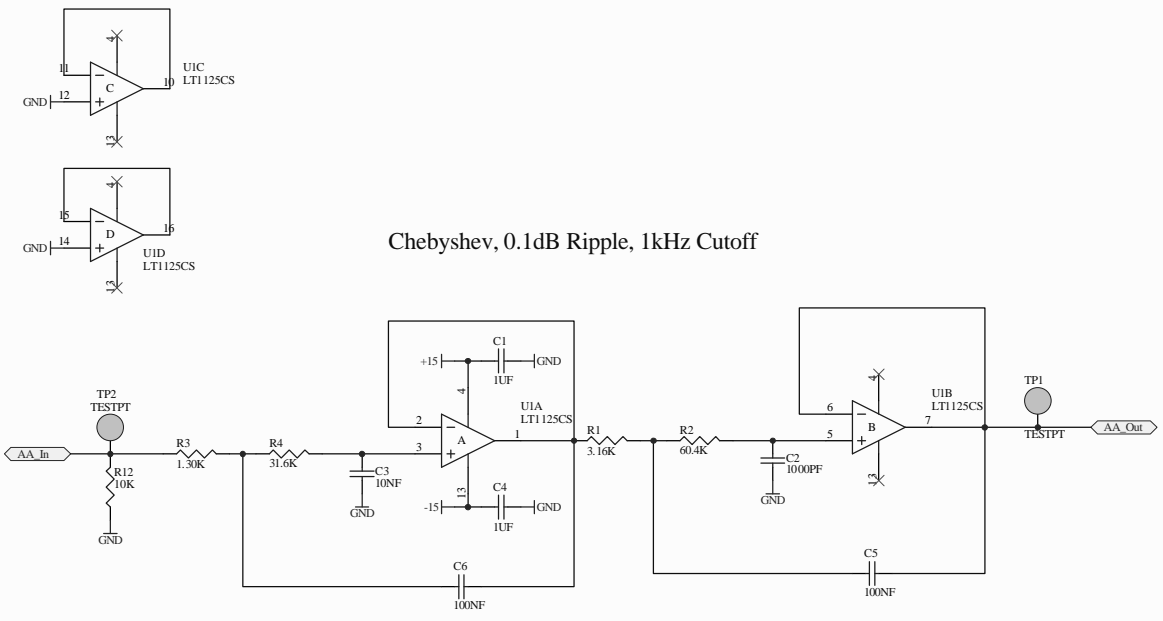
4
11
−
C
10
U1C
LT1125CS
GND
12
+
13

4
15
−
D
16
GND
14
+
U1D
LT1125CS
13

Chebyshev, 0.1dB Ripple, 1kHz Cutoff

+15
C1
GND
1UF
4
2
−
U1A
LT1125CS
3
A
1
+
13
C4
-15
GND
1UF
TP2
TESTPT
AA_In
R12
10K
GND
R3
1.30K
R4
31.6K
C3
10NF
GND
R1
3.16K
R2
60.4K
C2
1000PF
GND
4
U1B
LT1125CS
6
−
5
B
7
+
13
TP1
TESTPT
AA_Out
C6
100NF
C5
100NF